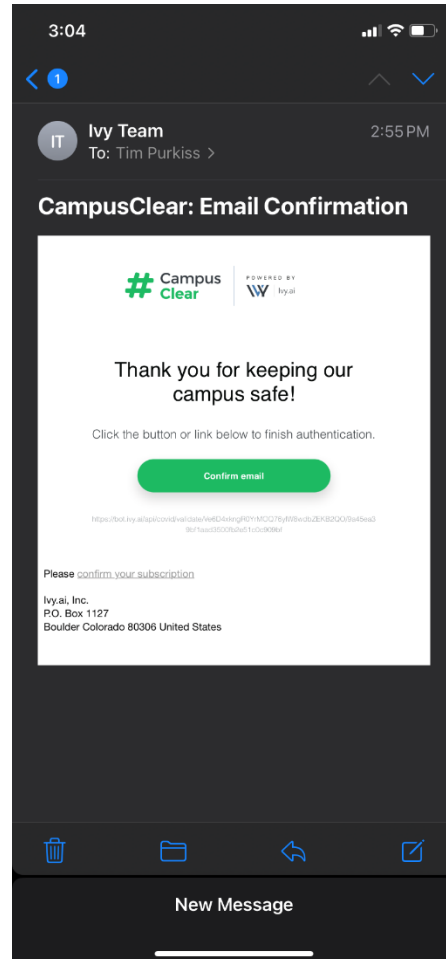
3:04

1

IT
Ivy Team
To: Tim Purkiss >
2:55 PM

CampusClear: Email Confirmation

# Campus Clear
POWERED BY
ivy.ai

Thank you for keeping our campus safe!

Click the button or link below to finish authentication.

Confirm email

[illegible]

Please confirm your subscription

Ivy.ai, Inc.
P.O. Box 1127
Boulder Colorado 80306 United States

New Message